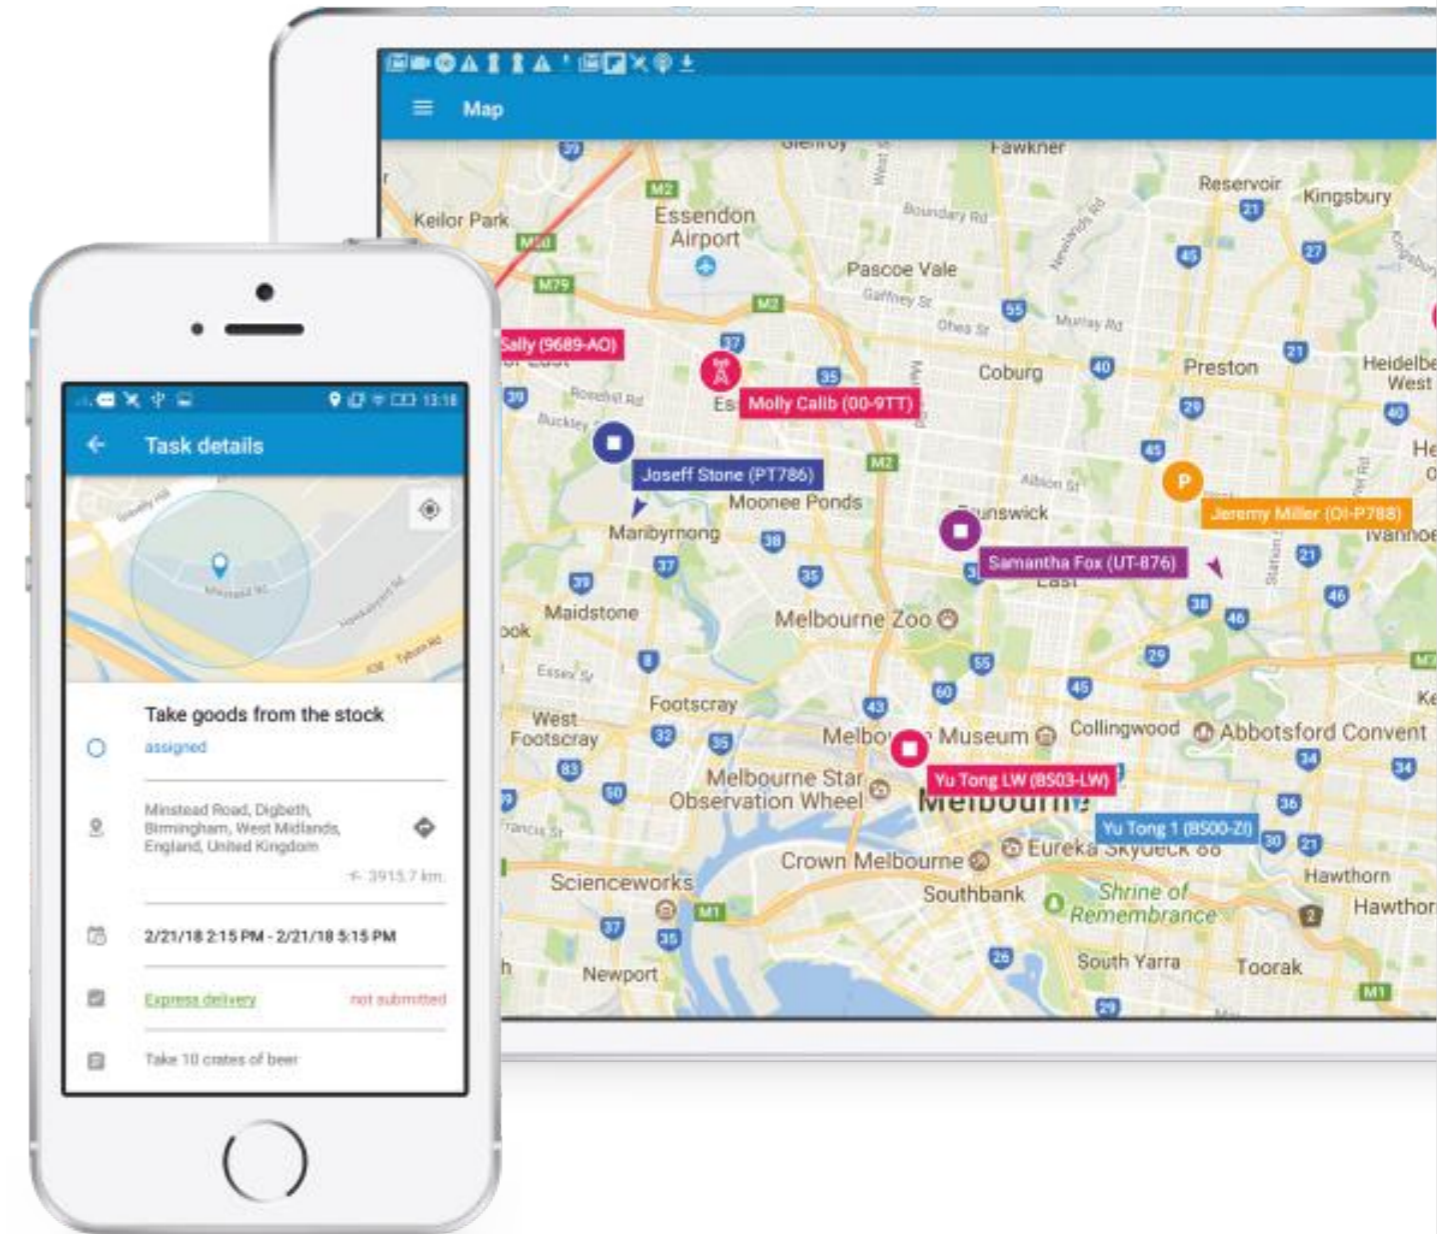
Map

Fawkner
Reservoir
Kingsbury
Keilor Park
Essendon Airport
Boundary Rd
Pascoe Vale
Gaffney St
Sally (9689-AO)
Molly Calib (00-9TT)
Coburg
Preston
Heidelberg West
Joseff Stone (PT786)
Moonee Ponds
Maribyrnong
Brunswick
Jeremy Miller (OI-P788)
Samantha Fox (UT-876)
Maidstone
Melbourne Zoo
Footscray
West Footscray
Museum
Collingwood
Abbotsford Convent
Yu Tong LW (8503-LW)
Melbourne Star Observation Wheel
Yu Tong 1 (8500-ZI)
Crown Melbourne
Eureka Skydeck 88
Scienceworks
Southbank
Shrine of Remembrance
Hawthorn
South Yarra
Toorak
Newport

13:18
Task details
Take goods from the stock
assigned
Minstead Road, Digbeth, Birmingham, West Midlands, England, United Kingdom
3915.7 km
2/21/18 2:15 PM - 2/21/18 5:15 PM
Express delivery
not submitted
Take 10 crates of beer